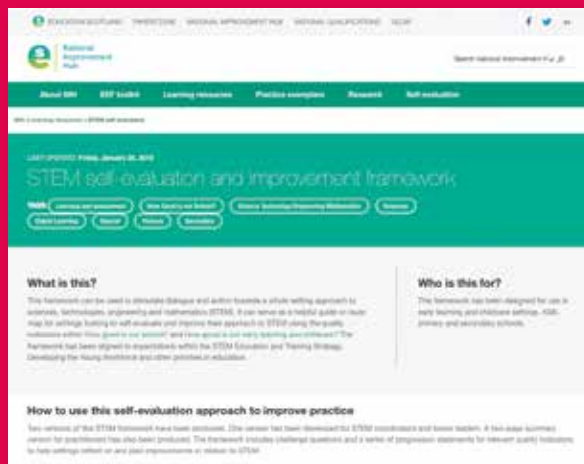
EDUCATION SCOTLAND PARENTZONE NATIONAL IMPROVEMENT HUB NATIONAL QUALIFICATIONS GLOW

National Improvement Hub

Search national improvement hub

About NIH BGE toolkit Learning resources Practice exemplars Research Self-evaluation

NIH > Learning resources > STEM self-evaluation

LAST UPDATED: Friday, January 26, 2018

STEM self-evaluation and improvement framework

Learning and assessment How Good is our School? Science Technology Engineering Mathematics Sciences Digital Learning Mental Primary Secondary

What is this?

This framework can be used to stimulate dialogue and action towards a whole setting approach to sciences, technologies, engineering and mathematics (STEM). It can serve as a helpful guide or route map for settings looking to self-evaluate and improve their approach to STEM using the quality indicators within How good is our school? and How good is our early learning and childcare? The framework had been aligned to expectations within the STEM Education and Training Strategy, Developing the Young Workforce and other priorities in education.

Who is this for?

The framework has been designed for use in early learning and childcare settings, ASN, primary and secondary schools.

How to use this self-evaluation approach to improve practice

Two versions of the STEM framework have been produced. One version has been developed for STEM coordinators and senior leaders. A two-page summary version for practitioners has also been produced. The framework includes challenge questions and a series of progression statements for relevant quality indicators to help settings reflect on and plan improvements in relation to STEM.